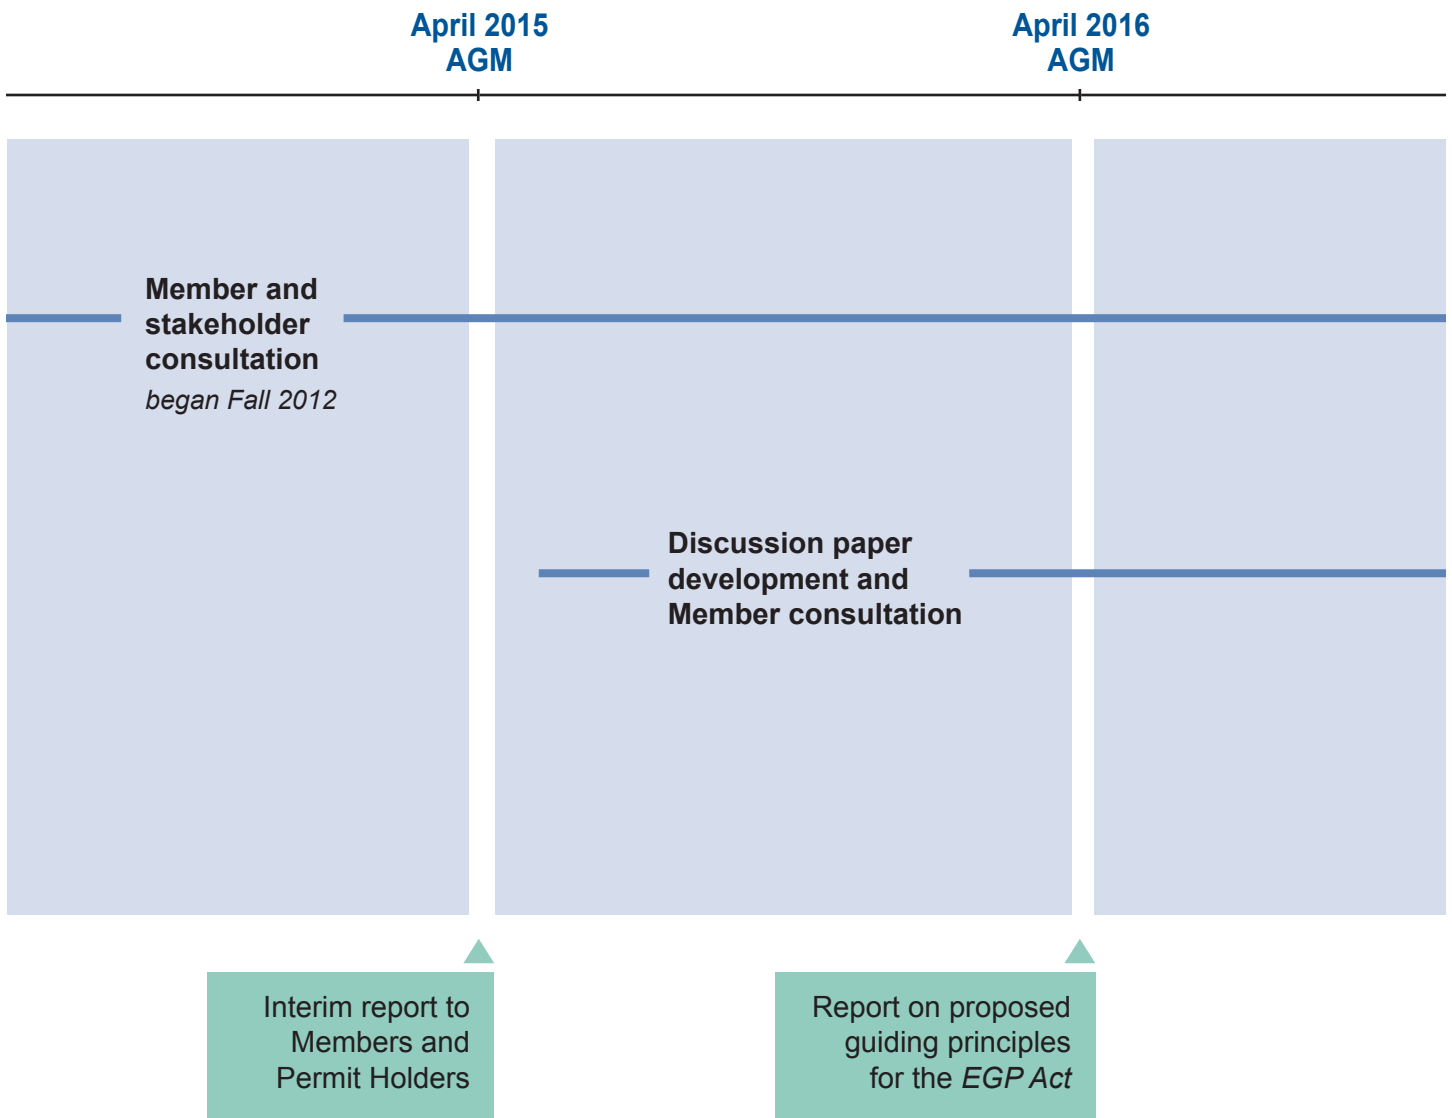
April 2015
AGM

April 2016
AGM

Member and stakeholder consultation
*began Fall 2012*

Discussion paper development and Member consultation

Interim report to Members and Permit Holders

Report on proposed guiding principles for the *EGP Act*